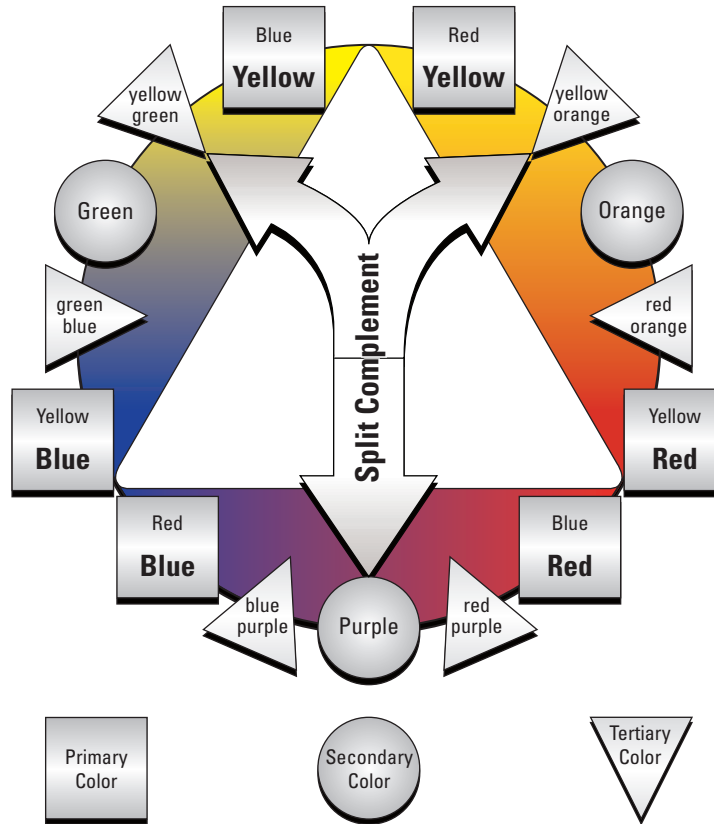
Blue
Yellow

Red
Yellow

yellow green

yellow orange

Green

Orange

green blue

red orange

Split Complement

Yellow
Blue

Yellow
Red

Red
Blue

Blue
Red

blue purple

Purple

red purple

Primary Color

Secondary Color

Tertiary Color